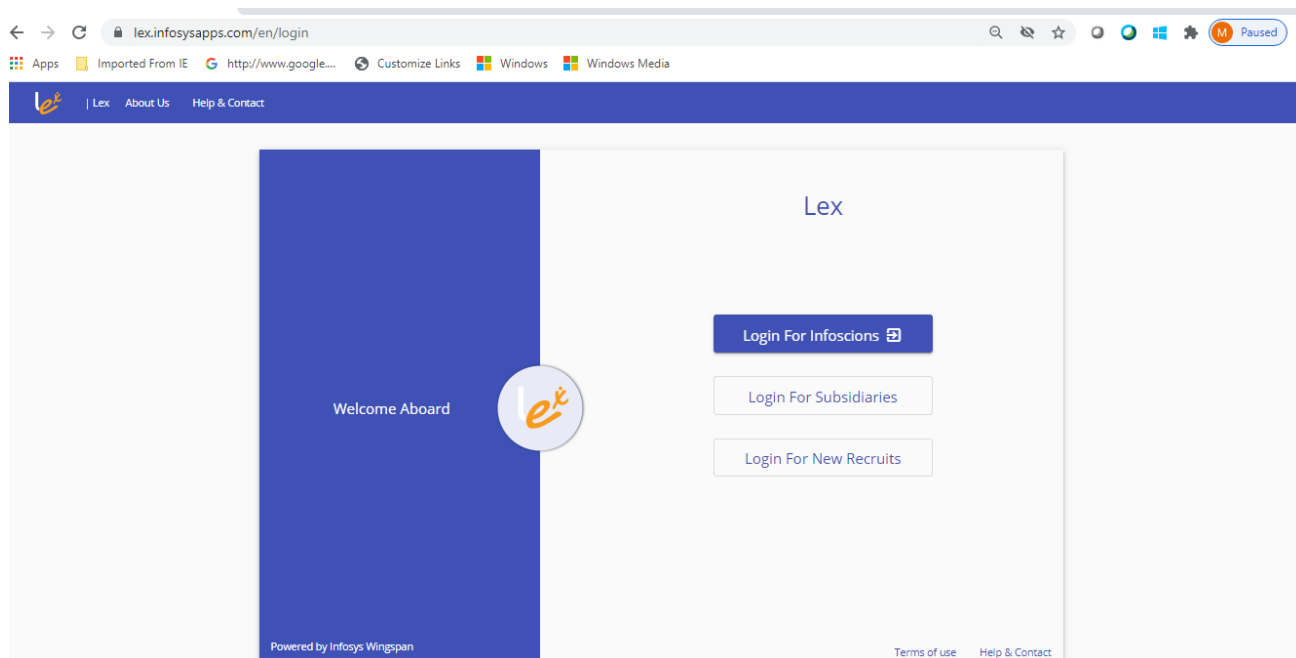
lex.infosysapps.com/en/login

M Paused

Apps Imported From IE http://www.google.... Customize Links Windows Windows Media

| Lex About Us Help & Contact

Lex

Welcome Aboard

Login For Infoscions

Login For Subsidiaries

Login For New Recruits

Powered by Infosys Wingspan

Terms of use Help & Contact